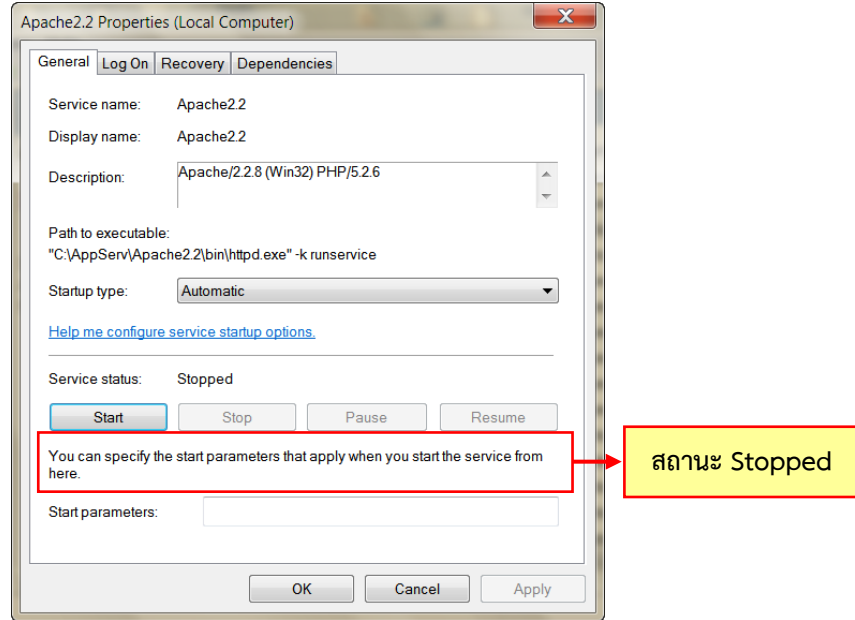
Apache2.2 Properties (Local Computer)

General | Log On | Recovery | Dependencies

Service name: Apache2.2

Display name: Apache2.2

Description: Apache/2.2.8 (Win32) PHP/5.2.6

Path to executable:
"C:\AppServ\Apache2.2\bin\httpd.exe" -k runservice

Startup type: Automatic

Help me configure service startup options.

Service status: Stopped

Start | Stop | Pause | Resume

You can specify the start parameters that apply when you start the service from here.

Start parameters:

OK | Cancel | Apply

สถานะ Stopped